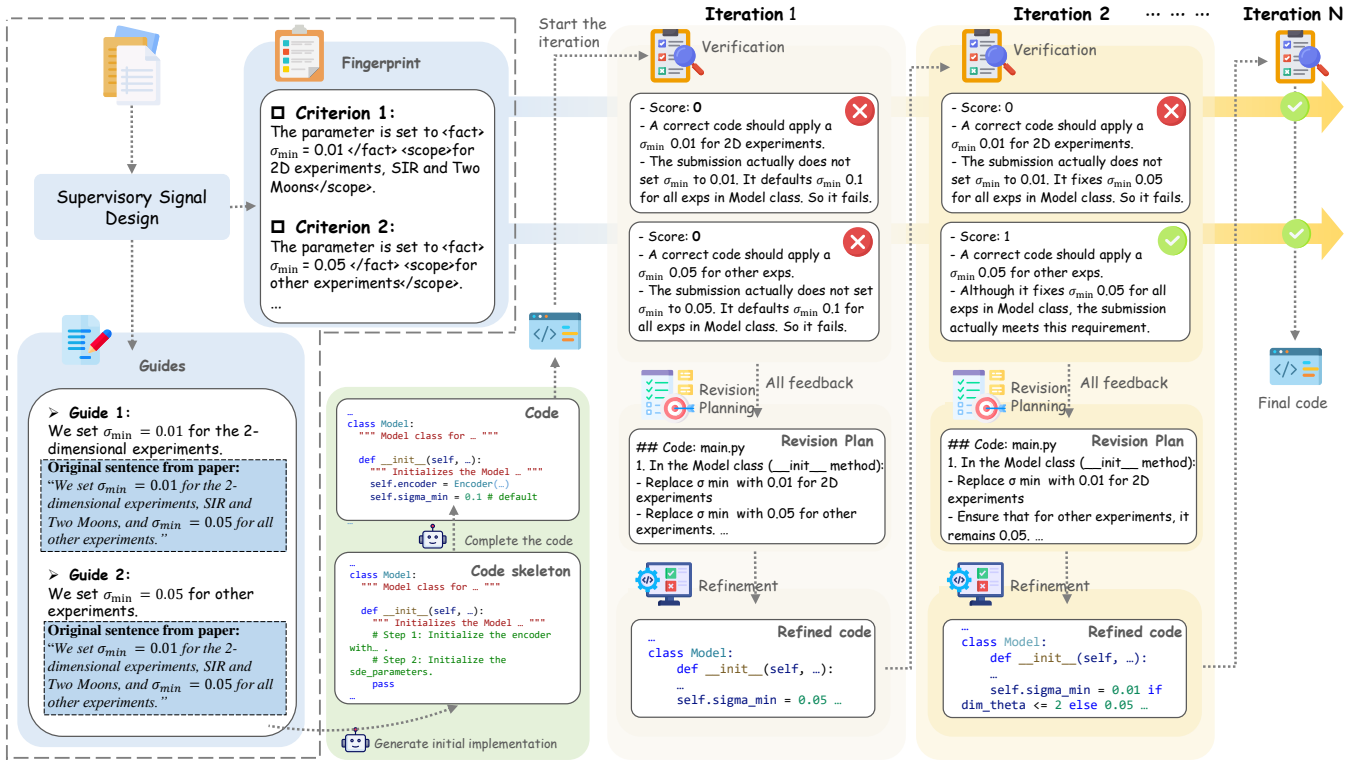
Start the iteration

Iteration 1

Iteration 2

… … …

Iteration N

Supervisory Signal Design

Fingerprint

☐ Criterion 1:
The parameter is set to <fact> $\sigma_{\min}$ = 0.01 </fact> <scope>for 2D experiments, SIR and Two Moons</scope>.

☐ Criterion 2:
The parameter is set to <fact> $\sigma_{\min}$ = 0.05 </fact> <scope>for other experiments</scope>.
…

Guides

➢ Guide 1:
We set $\sigma_{\min} = 0.01$ for the 2-dimensional experiments.
Original sentence from paper:
"We set $\sigma_{min} = 0.01$ for the 2-dimensional experiments, SIR and Two Moons, and $\sigma_{min} = 0.05$ for all other experiments."

➢ Guide 2:
We set $\sigma_{\min} = 0.05$ for other experiments.
Original sentence from paper:
"We set $\sigma_{min} = 0.01$ for the 2-dimensional experiments, SIR and Two Moons, and $\sigma_{min} = 0.05$ for all other experiments."

Code
…
class Model:
 """ Model class for … """
 def __init__(self, …):
 """ Initializes the Model … """
 self.encoder = Encoder(…)
 self.sigma_min = 0.1 # default
…

Complete the code

Code skeleton
…
class Model:
 """ Model class for … """
 def __init__(self, …):
 """ Initializes the Model … """
 # Step 1: Initialize the encoder with… .
 # Step 2: Initialize the sde_parameters.
 pass
…

Generate initial implementation

Verification

- Score: 0
- A correct code should apply a $\sigma_{\min}$ 0.01 for 2D experiments.
- The submission actually does not set $\sigma_{\min}$ to 0.01. It defaults $\sigma_{\min}$ 0.1 for all exps in Model class. So it fails.

- Score: 0
- A correct code should apply a $\sigma_{\min}$ 0.05 for other exps.
- The submission actually does not set $\sigma_{\min}$ to 0.05. It defaults $\sigma_{\min}$ 0.1 for all exps in Model class. So it fails.

Revision Planning

All feedback

Revision Plan
## Code: main.py
1. In the Model class (__init__ method):
- Replace σ min with 0.01 for 2D experiments
- Replace σ min with 0.05 for other experiments. …

Refinement

Refined code
…
class Model:
 def __init__(self, …):
 …
 self.sigma_min = 0.05 …

Verification

- Score: 0
- A correct code should apply a $\sigma_{\min}$ 0.01 for 2D experiments.
- The submission actually does not set $\sigma_{\min}$ to 0.01. It fixes $\sigma_{\min}$ 0.05 for all exps in Model class. So it fails.

- Score: 1
- A correct code should apply a $\sigma_{\min}$ 0.05 for other exps.
- Although it fixes $\sigma_{\min}$ 0.05 for all exps in Model class, the submission actually meets this requirement.

Revision Planning

All feedback

Revision Plan
## Code: main.py
1. In the Model class (__init__ method):
- Replace σ min with 0.01 for 2D experiments
- Ensure that for other experiments, it remains 0.05. …

Refinement

Refined code
…
class Model:
 def __init__(self, …):
 …
 self.sigma_min = 0.01 if dim_theta <= 2 else 0.05 …

Final code